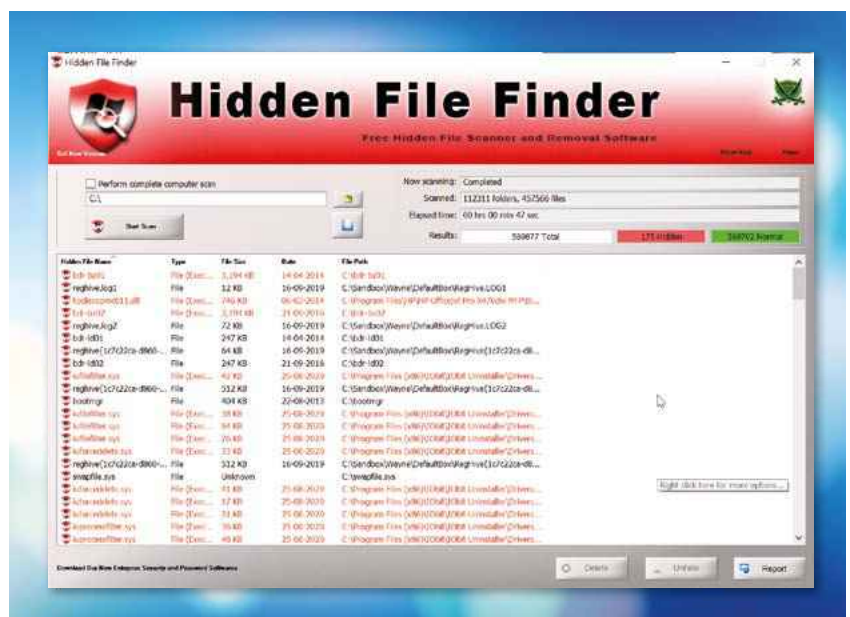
Hidden File Finder

Hidden File Finder

Free Hidden File Scanner and Removal Software

Perform complete computer scan

C:\

Start Scan

Now scanning: Completed

Scanned: 112311 folders, 457566 files

Elapsed time: 00 hrs 00 min 47 sec

Results: 559877 Total

171 Hidden

559702 Normal

| Hidden File Name | Type | File Size | Date | File Path |
|---|---|---|---|---|
| bdr-bz01 | File (Exec... | 3,194 KB | 14-04-2014 | C:\bdr-bz01 |
| reghive.log1 | File | 12 KB | 16-09-2019 | C:\Sandbox\Wayne\DefaultBox\RegHive.LOG1 |
| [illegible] | File (Exec... | 746 KB | 06-02-2014 | C:\Program Files\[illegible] |
| bdr-bz02 | File (Exec... | 3,194 KB | 21-09-2016 | C:\bdr-bz02 |
| reghive.log2 | File | 72 KB | 16-09-2019 | C:\Sandbox\Wayne\DefaultBox\RegHive.LOG2 |
| bdr-ld01 | File | 247 KB | 14-04-2014 | C:\bdr-ld01 |
| reghive{1c7c22ca-d860-... | File | 64 KB | 16-09-2019 | C:\Sandbox\Wayne\DefaultBox\RegHive{1c7c22ca-d8... |
| bdr-ld02 | File | 247 KB | 21-09-2016 | C:\bdr-ld02 |
| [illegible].sys | File (Exec... | 41 KB | 25-08-2020 | C:\Program Files (x86)\IObit\IObit Uninstaller\Drivers... |
| reghive{1c7c22ca-d860-... | File | 512 KB | 16-09-2019 | C:\Sandbox\Wayne\DefaultBox\RegHive{1c7c22ca-d8... |
| bootmgr | File | 404 KB | 22-08-2013 | C:\bootmgr |
| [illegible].sys | File (Exec... | 38 KB | 25-08-2020 | C:\Program Files (x86)\IObit\IObit Uninstaller\Drivers... |
| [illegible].sys | File (Exec... | 64 KB | 25-08-2020 | C:\Program Files (x86)\IObit\IObit Uninstaller\Drivers... |
| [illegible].sys | File (Exec... | 26 KB | 25-08-2020 | C:\Program Files (x86)\IObit\IObit Uninstaller\Drivers... |
| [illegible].sys | File (Exec... | 33 KB | 25-08-2020 | C:\Program Files (x86)\IObit\IObit Uninstaller\Drivers... |
| reghive{1c7c22ca-d860-... | File | 512 KB | 16-09-2019 | C:\Sandbox\Wayne\DefaultBox\RegHive{1c7c22ca-d8... |
| swapfile.sys | File | Unknown | | C:\swapfile.sys |
| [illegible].sys | File (Exec... | 31 KB | 25-08-2020 | C:\Program Files (x86)\IObit\IObit Uninstaller\Drivers... |
| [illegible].sys | File (Exec... | 37 KB | 25-08-2020 | C:\Program Files (x86)\IObit\IObit Uninstaller\Drivers... |
| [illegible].sys | File (Exec... | 31 KB | 25-08-2020 | C:\Program Files (x86)\IObit\IObit Uninstaller\Drivers... |
| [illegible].sys | File (Exec... | 36 KB | 25-08-2020 | C:\Program Files (x86)\IObit\IObit Uninstaller\Drivers... |
| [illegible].sys | File (Exec... | 40 KB | 25-08-2020 | C:\Program Files (x86)\IObit\IObit Uninstaller\Drivers... |

Right click here for more options...

Download Our New Enterprise Security and Password Software

Delete

Unhide

Report